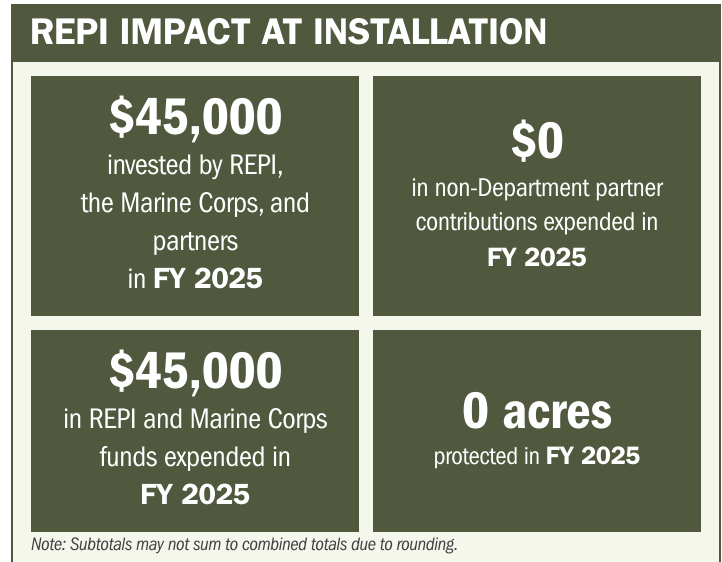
REPI IMPACT AT INSTALLATION

$45,000
invested by REPI, the Marine Corps, and partners in FY 2025

$0
in non-Department partner contributions expended in FY 2025

$45,000
in REPI and Marine Corps funds expended in FY 2025

0 acres
protected in FY 2025

Note: Subtotals may not sum to combined totals due to rounding.